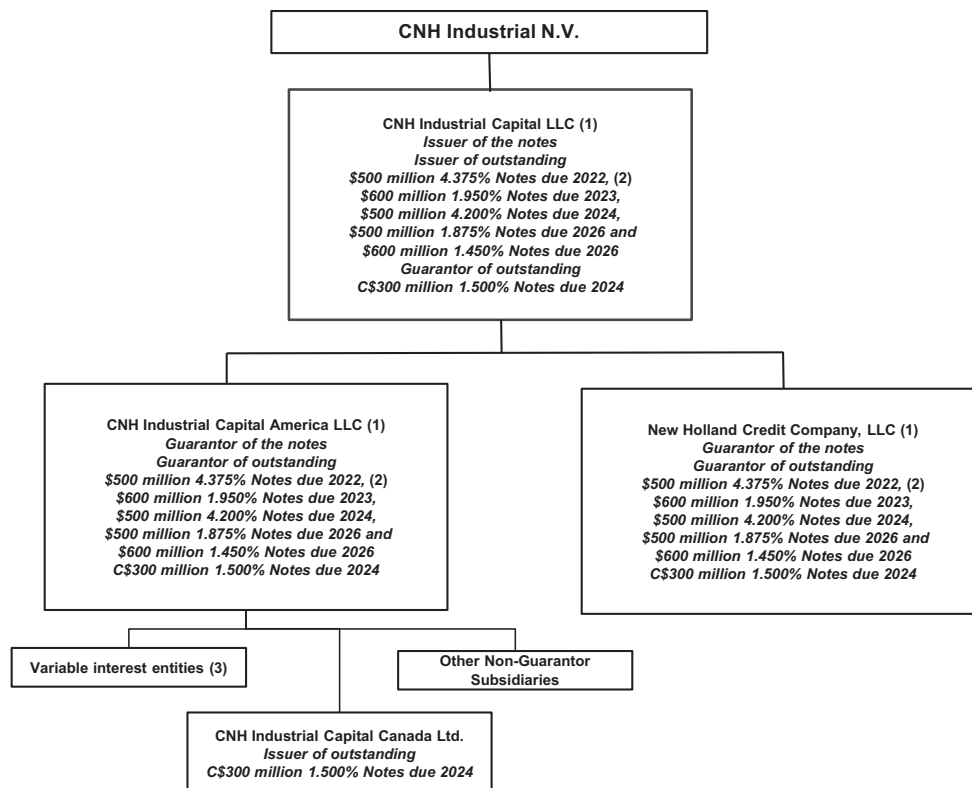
CNH Industrial N.V.

CNH Industrial Capital LLC (1)
Issuer of the notes
Issuer of outstanding
\$500 million 4.375% Notes due 2022, (2)
\$600 million 1.950% Notes due 2023,
\$500 million 4.200% Notes due 2024,
\$500 million 1.875% Notes due 2026 and
\$600 million 1.450% Notes due 2026
Guarantor of outstanding
C\$300 million 1.500% Notes due 2024

CNH Industrial Capital America LLC (1)
Guarantor of the notes
Guarantor of outstanding
\$500 million 4.375% Notes due 2022, (2)
\$600 million 1.950% Notes due 2023,
\$500 million 4.200% Notes due 2024,
\$500 million 1.875% Notes due 2026 and
\$600 million 1.450% Notes due 2026
C\$300 million 1.500% Notes due 2024

New Holland Credit Company, LLC (1)
Guarantor of the notes
Guarantor of outstanding
\$500 million 4.375% Notes due 2022, (2)
\$600 million 1.950% Notes due 2023,
\$500 million 4.200% Notes due 2024,
\$500 million 1.875% Notes due 2026 and
\$600 million 1.450% Notes due 2026
C\$300 million 1.500% Notes due 2024

Variable interest entities (3)

Other Non-Guarantor Subsidiaries

CNH Industrial Capital Canada Ltd.
Issuer of outstanding
C\$300 million 1.500% Notes due 2024